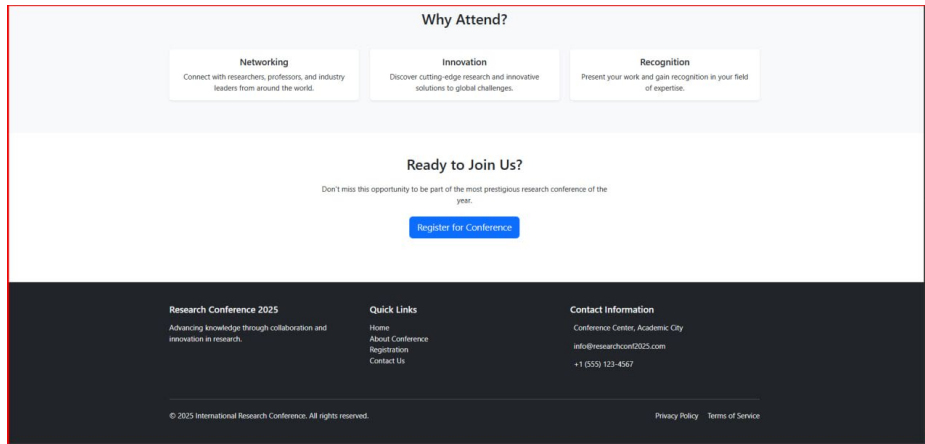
Why Attend?

Networking
Connect with researchers, professors, and industry leaders from around the world.

Innovation
Discover cutting-edge research and innovative solutions to global challenges.

Recognition
Present your work and gain recognition in your field of expertise.

Ready to Join Us?

Don't miss this opportunity to be part of the most prestigious research conference of the year.

Register for Conference

Research Conference 2025
Advancing knowledge through collaboration and innovation in research.

Quick Links
Home
About Conference
Registration
Contact Us

Contact Information
Conference Center, Academic City
info@researchconf2025.com
+1 (555) 123-4567

© 2025 International Research Conference. All rights reserved.

Privacy Policy Terms of Service